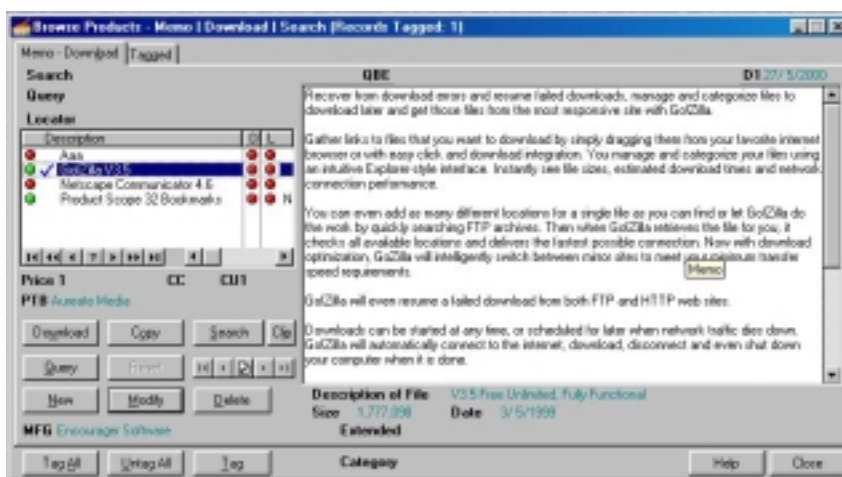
Browse Products - Memo | Download | Search [Records Tagged: 1]

Memo - Download | Tagged

Search
Query
Locator

| Description | O | L |
|---|---|---|
| Aaa | | |
| GetZilla V3.5 | | |
| Netscape Communicator 4.6 | | |
| Product Scope 32 Bookmarks | | N |

Price 1 CC CU1
PTB Aureate Media

Download Copy Search Clp
Query Reset
New Modify Delete
MFG Encourager Software

QBE D1 27/5/2000

Recover from download errors and resume failed downloads, manage and categorize files to download later and get those files from the most responsive site with GoZilla.

Gather links to files that you want to download by simply dragging them from your favorite internet browser or with easy click and download integration. You manage and categorize your files using an intuitive Explorer-style interface. Instantly see file sizes, estimated download times and network connection performance.

You can even add as many different locations for a single file as you can find or let GoZilla do the work by quickly searching FTP archives. Then when GoZilla retrieves the file for you, it checks all available locations and delivers the fastest possible connection. Now with download optimization, GoZilla will intelligently switch between mirror sites to meet your maximum transfer speed requirements.

Memo

GoZilla will even resume a failed download from both FTP and HTTP web sites.

Downloads can be started at any time, or scheduled for later when network traffic dies down. GoZilla will automatically connect to the internet, download, disconnect and even shut down your computer when it is done.

Description of File V3.5 Free Unlimited, Fully Functional
Size 1,777,098 Date 3/5/1999
Extended

Tag All Untag All Tag Category Help Close